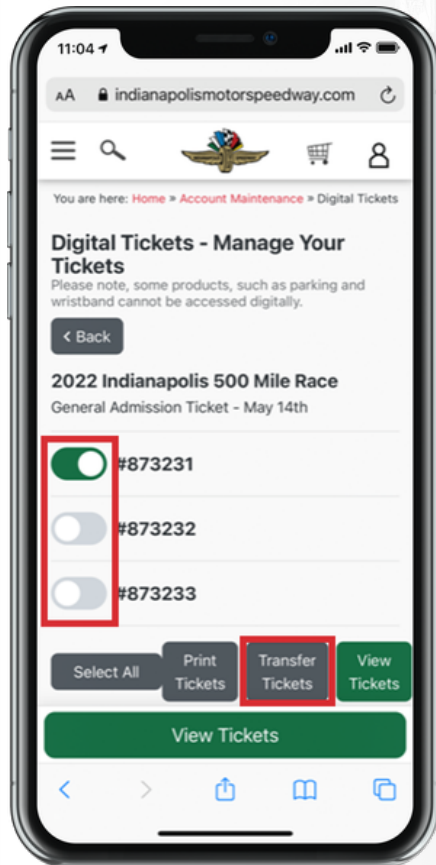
11:04

AA indianapolismotorspeedway.com

You are here: Home » Account Maintenance » Digital Tickets

Digital Tickets - Manage Your Tickets

Please note, some products, such as parking and wristband cannot be accessed digitally.

< Back

2022 Indianapolis 500 Mile Race

General Admission Ticket - May 14th

#873231

#873232

#873233

Select All

Print Tickets

Transfer Tickets

View Tickets

View Tickets